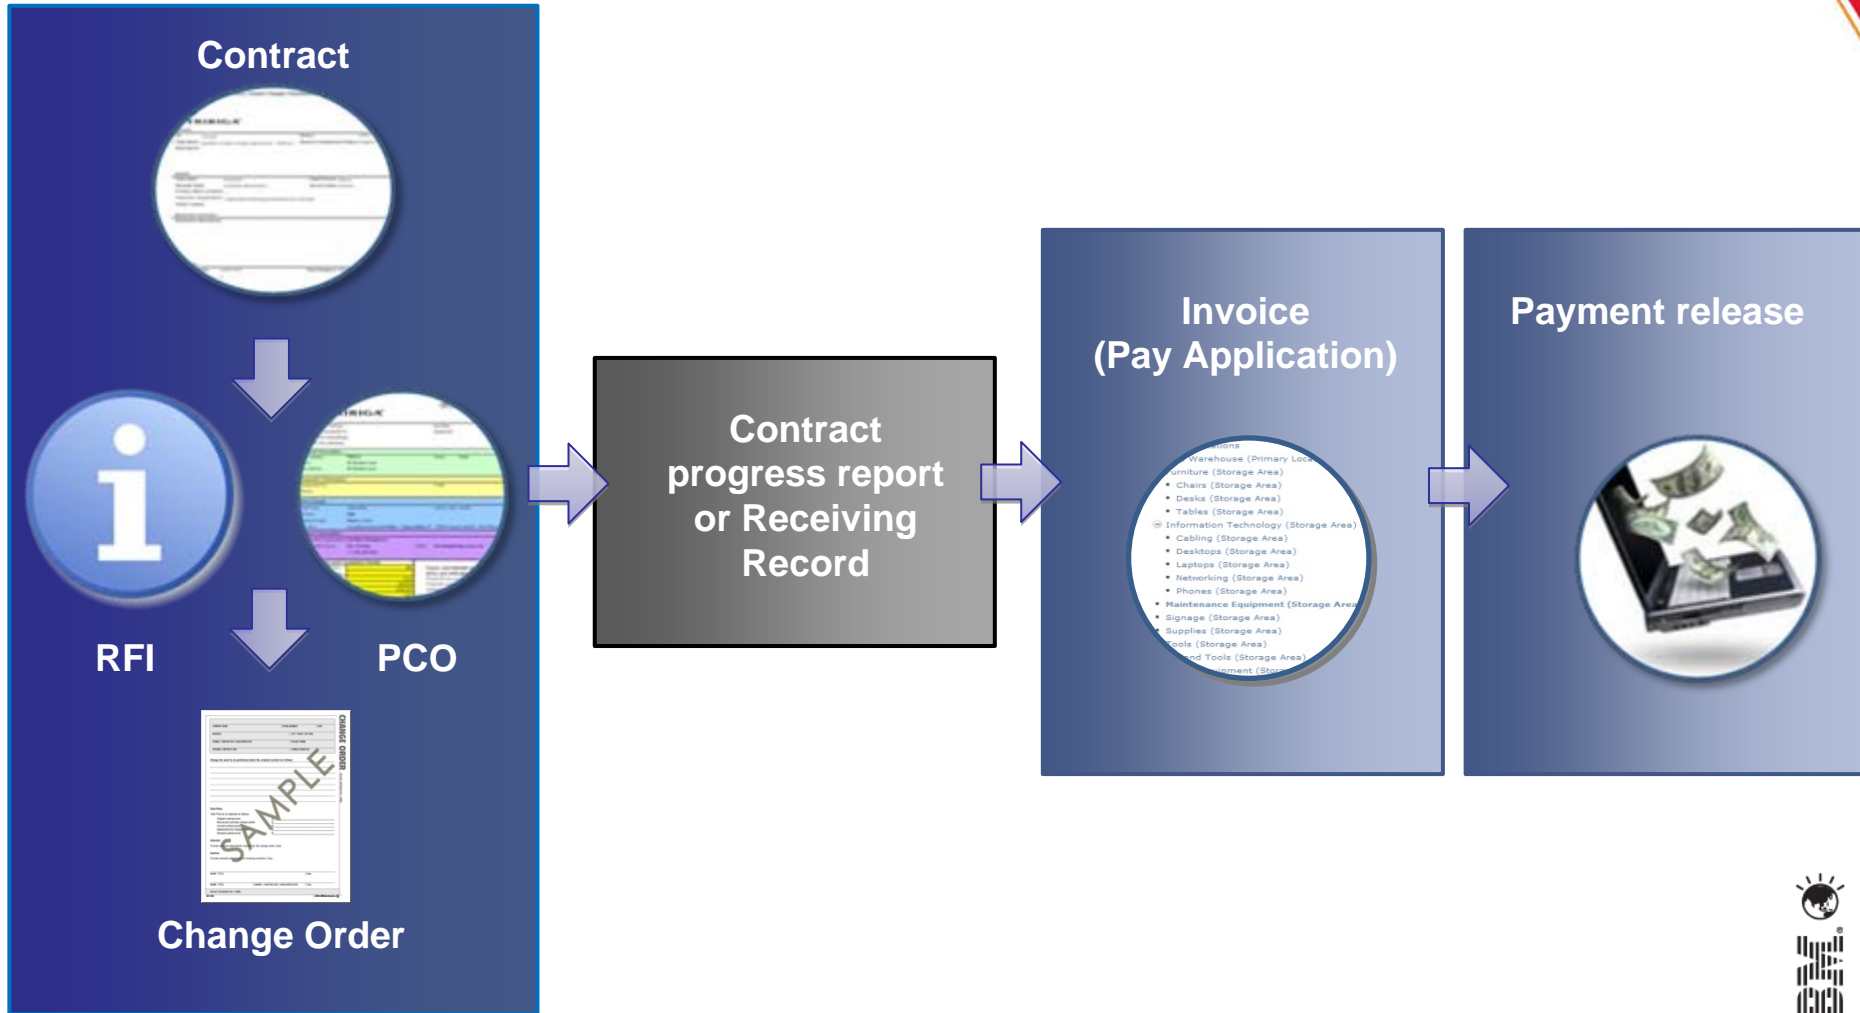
Contract

RFI

PCO

SAMPLE

CHANGE ORDER

Change Order

Contract progress report or Receiving Record

Invoice (Pay Application)

Warehouse (Primary Loc
urniture (Storage Area)
• Chairs (Storage Area)
• Desks (Storage Area)
• Tables (Storage Area)
Information Technology (Storage Area)
• Cabling (Storage Area)
• Desktops (Storage Area)
• Laptops (Storage Area)
• Networking (Storage Area)
• Phones (Storage Area)
• Maintenance Equipment (Storage Area
• Signage (Storage Area)
• Supplies (Storage Area)
ools (Storage Area)
nd Tools (Storage Area)

Payment release

IBM